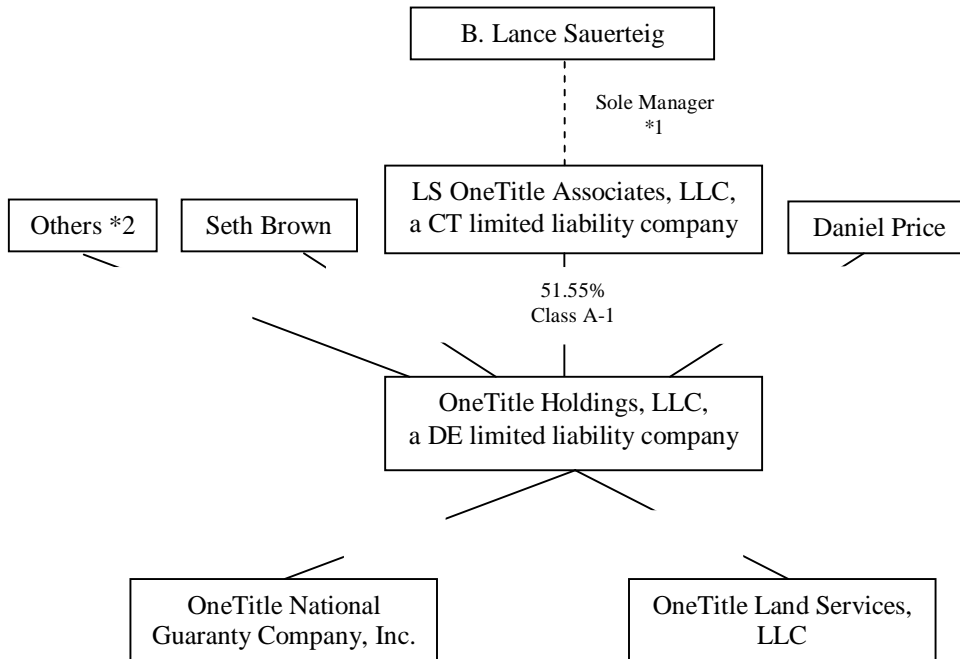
B. Lance Sauerteig

Sole Manager
*1

LS OneTitle Associates, LLC, a CT limited liability company

Others *2

Seth Brown

Daniel Price

51.55%
Class A-1

OneTitle Holdings, LLC, a DE limited liability company

OneTitle National Guaranty Company, Inc.

OneTitle Land Services, LLC